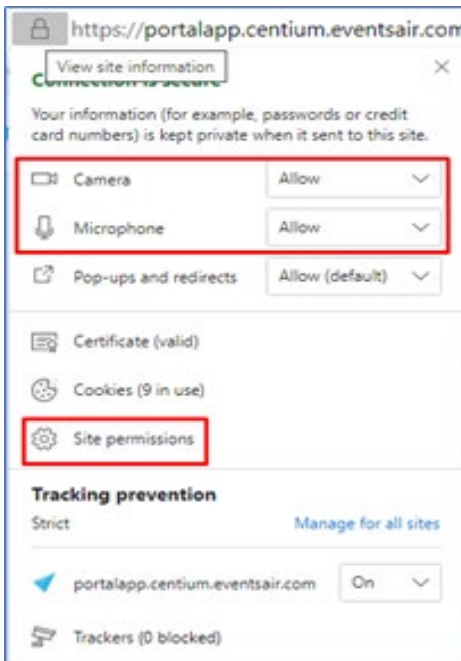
https://portalapp.centium.eventsair.com

View site information

Connection is secure

Your information (for example, passwords or credit card numbers) is kept private when it sent to this site.

Camera Allow

Microphone Allow

Pop-ups and redirects Allow (default)

Certificate (valid)

Cookies (9 in use)

Site permissions

Tracking prevention

Strict

Manage for all sites

portalapp.centium.eventsair.com On

Trackers (0 blocked)